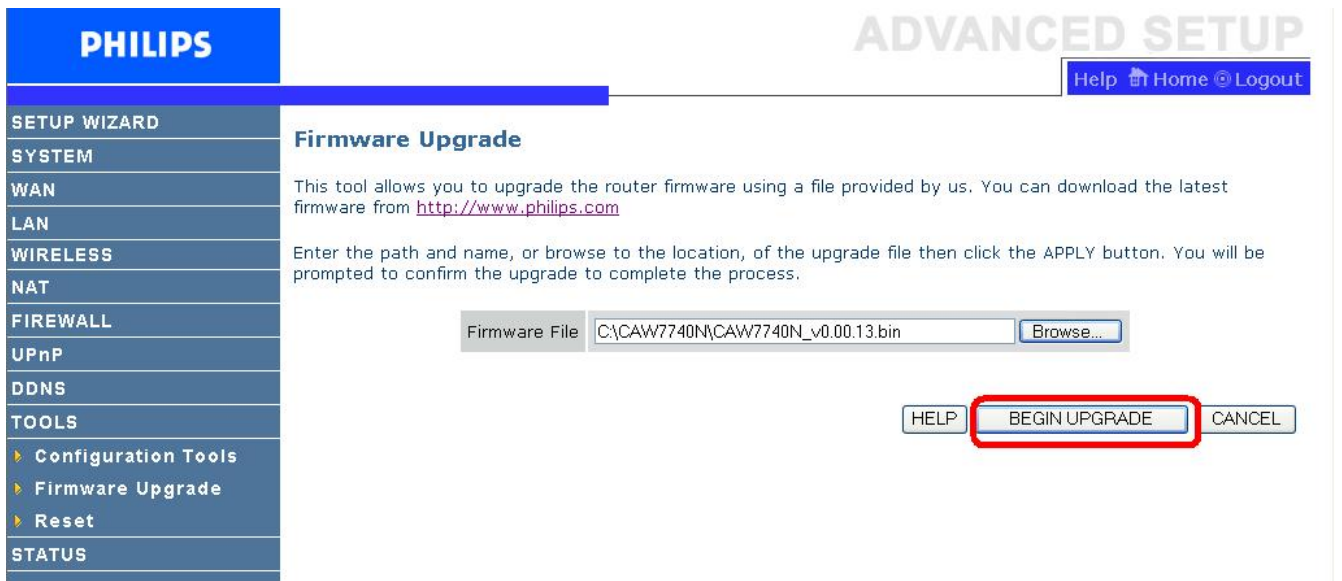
PHILIPS

ADVANCED SETUP

Help Home Logout

SETUP WIZARD
SYSTEM
WAN
LAN
WIRELESS
NAT
FIREWALL
UPnP
DDNS
TOOLS
Configuration Tools
Firmware Upgrade
Reset
STATUS

Firmware Upgrade

This tool allows you to upgrade the router firmware using a file provided by us. You can download the latest firmware from http://www.philips.com

Enter the path and name, or browse to the location, of the upgrade file then click the APPLY button. You will be prompted to confirm the upgrade to complete the process.

Firmware File C:\CAW7740N\CAW7740N_v0.00.13.bin Browse...

HELP BEGIN UPGRADE CANCEL